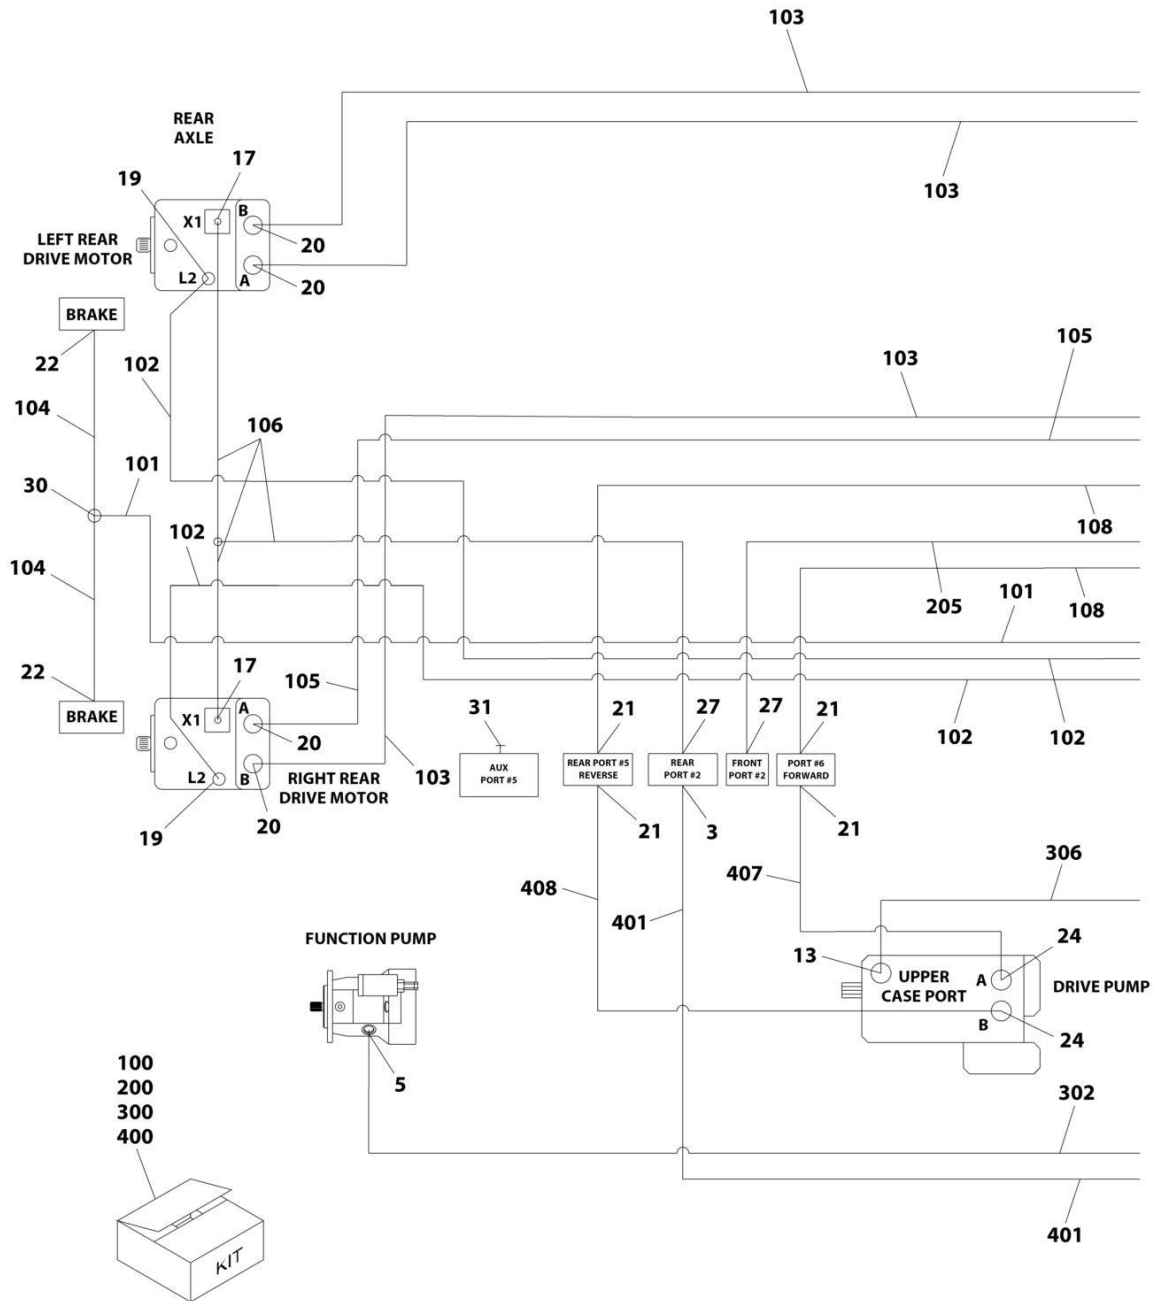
103

REAR AXLE

17

19

103

X1

B

LEFT REAR DRIVE MOTOR

20

L2

A

20

BRAKE

103

105

22

102

104

106

101

30

108

102

104

205

101

108

22

17

105

BRAKE

X1

A

31

21

27

27

21

20

102

102

AUX PORT #5

REAR PORT #5 REVERSE

REAR PORT #2

FRONT PORT #2

PORT #6 FORWARD

L2

B

RIGHT REAR DRIVE MOTOR

103

19

20

21

3

21

306

408

407

401

FUNCTION PUMP

24

13

UPPER CASE PORT

A

DRIVE PUMP

B

24

5

100
200
300
400

302

401

KIT